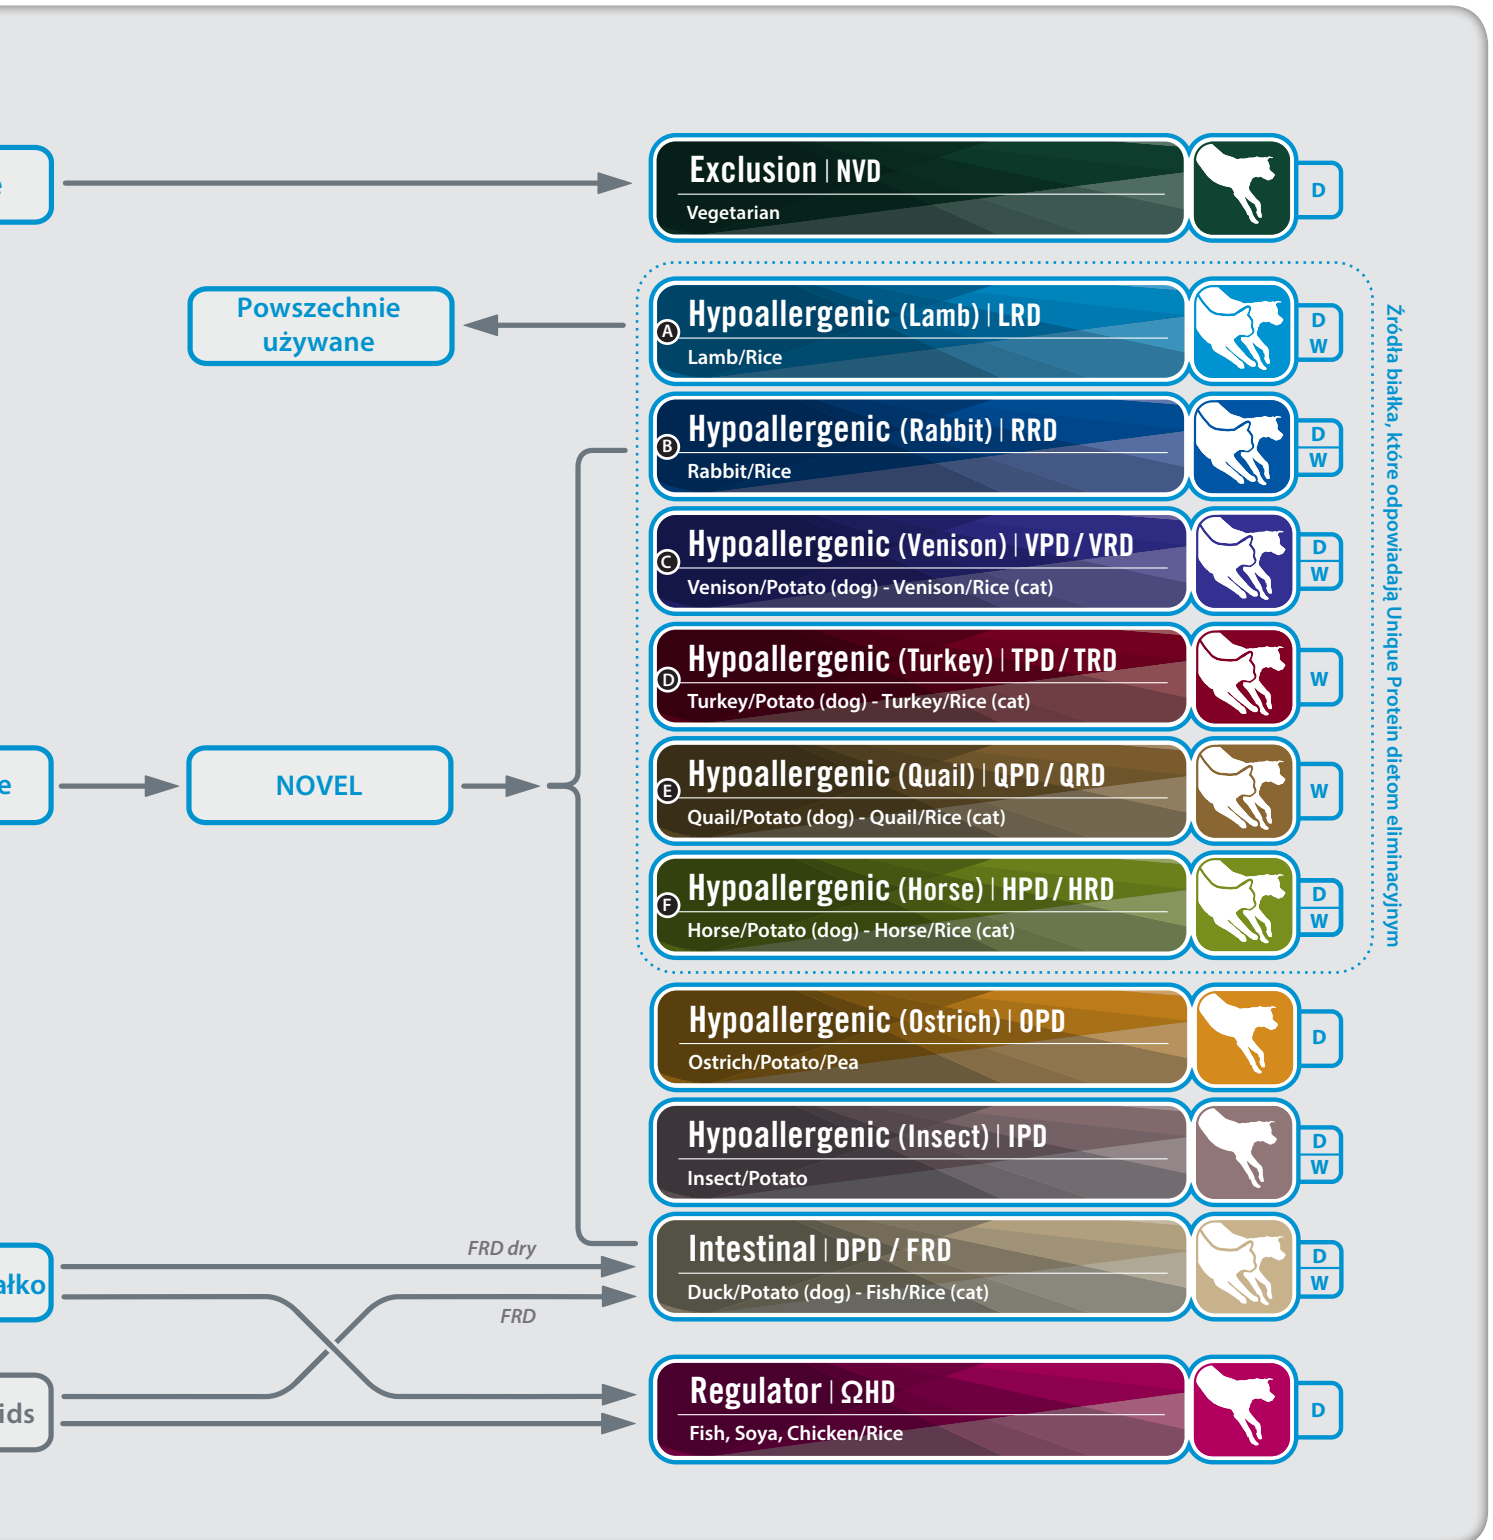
e

Exclusion | NVD
Vegetarian
D

Powszechnie używane

A Hypoallergenic (Lamb) | LRD
Lamb/Rice
D W

B Hypoallergenic (Rabbit) | RRD
Rabbit/Rice
D W

C Hypoallergenic (Venison) | VPD / VRD
Venison/Potato (dog) - Venison/Rice (cat)
D W

D Hypoallergenic (Turkey) | TPD / TRD
Turkey/Potato (dog) - Turkey/Rice (cat)
W

e

NOVEL

E Hypoallergenic (Quail) | QPD / QRD
Quail/Potato (dog) - Quail/Rice (cat)
W

F Hypoallergenic (Horse) | HPD / HRD
Horse/Potato (dog) - Horse/Rice (cat)
D W

Źródła białka, które odpowiadają Unique Protein dietom eliminacyjnym

Hypoallergenic (Ostrich) | OPD
Ostrich/Potato/Pea
D

Hypoallergenic (Insect) | IPD
Insect/Potato
D W

ałko

FRD dry

Intestinal | DPD / FRD
Duck/Potato (dog) - Fish/Rice (cat)
D W

FRD

ids

Regulator | ΩHD
Fish, Soya, Chicken/Rice
D